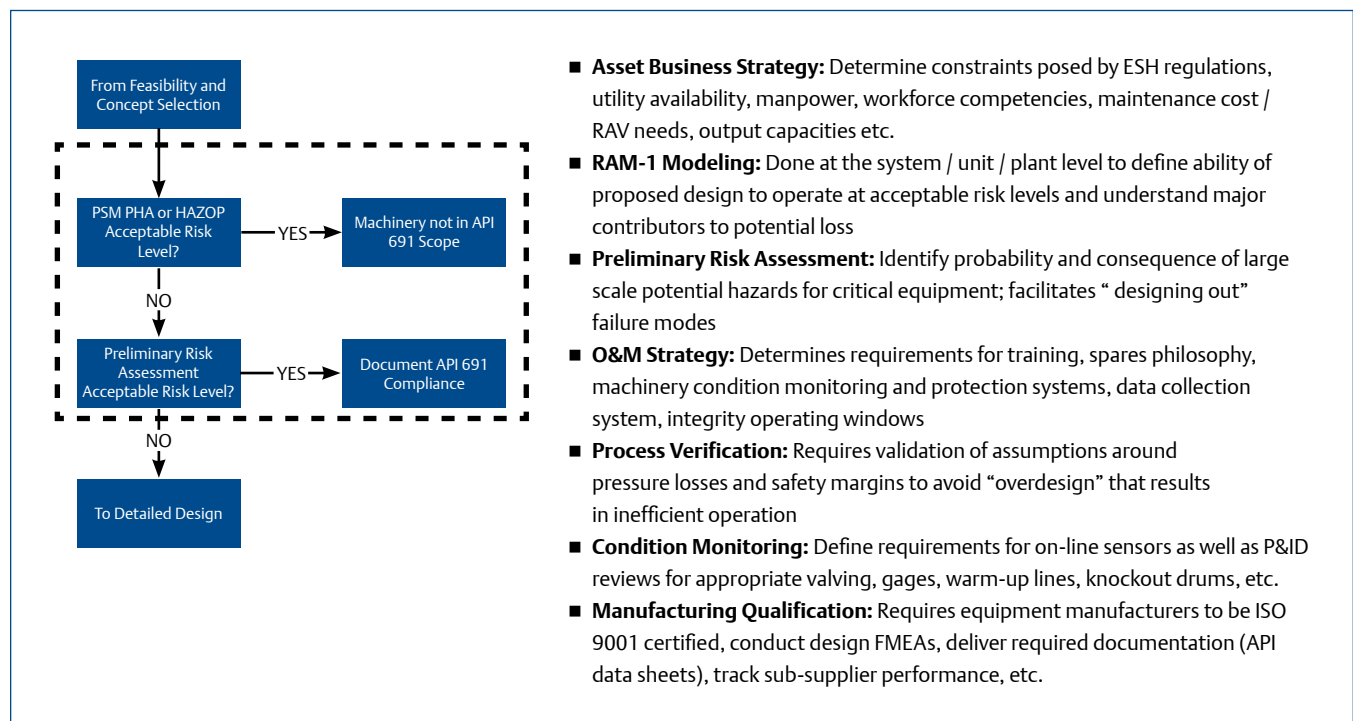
From Feasibility and Concept Selection

PSM PHA or HAZOP Acceptable Risk Level?

YES

Machinery not in API 691 Scope

NO

Preliminary Risk Assessment Acceptable Risk Level?

YES

Document API 691 Compliance

NO

To Detailed Design

■ **Asset Business Strategy:** Determine constraints posed by ESH regulations, utility availability, manpower, workforce competencies, maintenance cost / RAV needs, output capacities etc.

■ **RAM-1 Modeling:** Done at the system / unit / plant level to define ability of proposed design to operate at acceptable risk levels and understand major contributors to potential loss

■ **Preliminary Risk Assessment:** Identify probability and consequence of large scale potential hazards for critical equipment; facilitates " designing out" failure modes

■ **O&M Strategy:** Determines requirements for training, spares philosophy, machinery condition monitoring and protection systems, data collection system, integrity operating windows

■ **Process Verification:** Requires validation of assumptions around pressure losses and safety margins to avoid "overdesign" that results in inefficient operation

■ **Condition Monitoring:** Define requirements for on-line sensors as well as P&ID reviews for appropriate valving, gages, warm-up lines, knockout drums, etc.

■ **Manufacturing Qualification:** Requires equipment manufacturers to be ISO 9001 certified, conduct design FMEAs, deliver required documentation (API data sheets), track sub-supplier performance, etc.